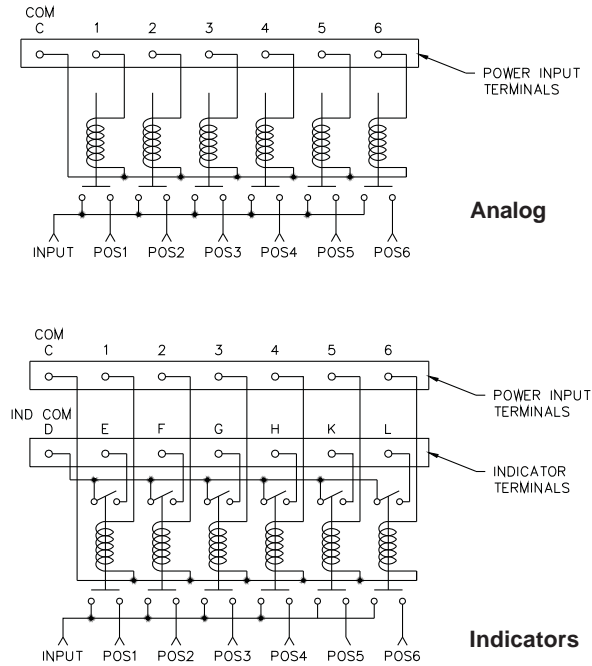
COM
C 1 2 3 4 5 6

POWER INPUT TERMINALS

INPUT POS1 POS2 POS3 POS4 POS5 POS6

Analog

COM
C 1 2 3 4 5 6

POWER INPUT TERMINALS

IND COM
D E F G H K L

INDICATOR TERMINALS

INPUT POS1 POS2 POS3 POS4 POS5 POS6

Indicators